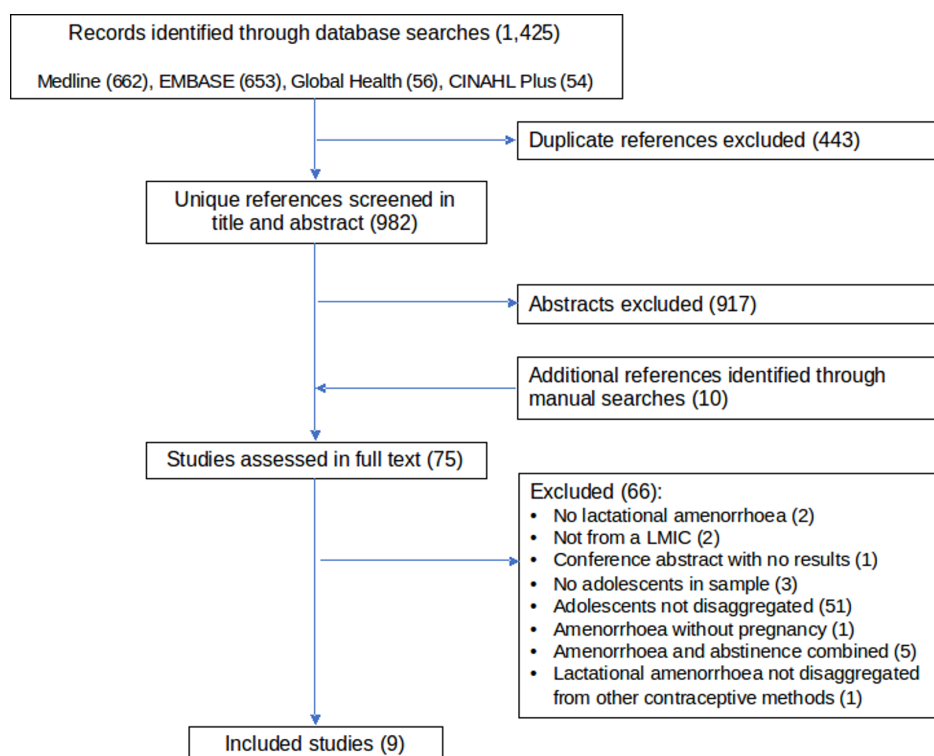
Records identified through database searches (1,425)

Medline (662), EMBASE (653), Global Health (56), CINAHL Plus (54)

Duplicate references excluded (443)

Unique references screened in title and abstract (982)

Abstracts excluded (917)

Additional references identified through manual searches (10)

Studies assessed in full text (75)

Excluded (66):
• No lactational amenorrhoea (2)
• Not from a LMIC (2)
• Conference abstract with no results (1)
• No adolescents in sample (3)
• Adolescents not disaggregated (51)
• Amenorrhoea without pregnancy (1)
• Amenorrhoea and abstinence combined (5)
• Lactational amenorrhoea not disaggregated from other contraceptive methods (1)

Included studies (9)